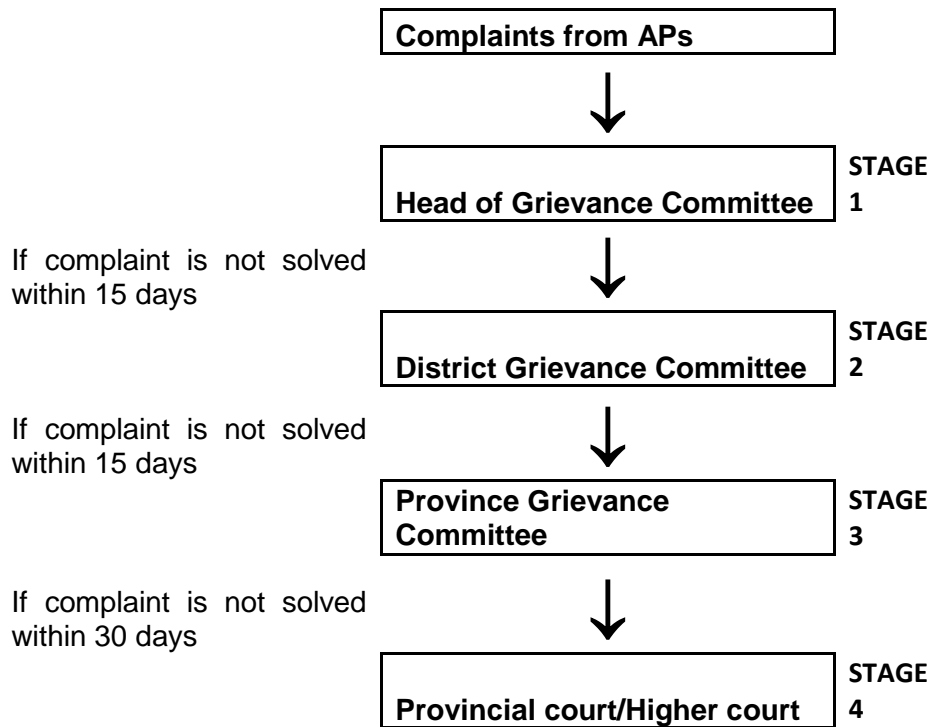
Complaints from APs

Head of Grievance Committee

STAGE 1

If complaint is not solved within 15 days

District Grievance Committee

STAGE 2

If complaint is not solved within 15 days

Province Grievance Committee

STAGE 3

If complaint is not solved within 30 days

Provincial court/Higher court

STAGE 4